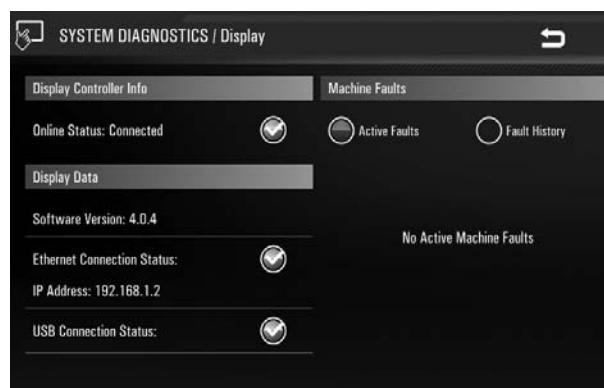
SYSTEM DIAGNOSTICS / Display

Display Controller Info

Online Status: Connected

Display Data

Software Version: 4.0.4

Ethernet Connection Status:

IP Address: 192.168.1.2

USB Connection Status:

Machine Faults

Active Faults

Fault History

No Active Machine Faults